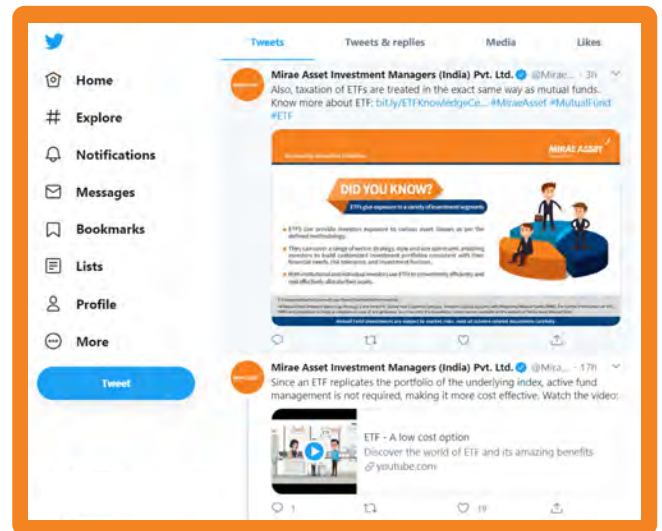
Home

Explore

Notifications

Messages

Bookmarks

Lists

Profile

More

Tweet

Tweets | Tweets & replies | Media | Likes

Mirae Asset Investment Managers (India) Pvt. Ltd. @Mirae... · 3h
Also, taxation of ETFs are treated in the exact same way as mutual funds. Know more about ETF: bit.ly/ETFKnowledgeCe... #MiraeAsset #MutualFund #ETF

MIRAE ASSET

DID YOU KNOW?

ETFs give exposure to a variety of investment segments

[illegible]

Mirae Asset Investment Managers (India) Pvt. Ltd. @Mira... · 17h
Since an ETF replicates the portfolio of the underlying index, active fund management is not required, making it more cost effective. Watch the video:

ETF - A low cost option
Discover the world of ETF and its amazing benefits
youtube.com

1 19